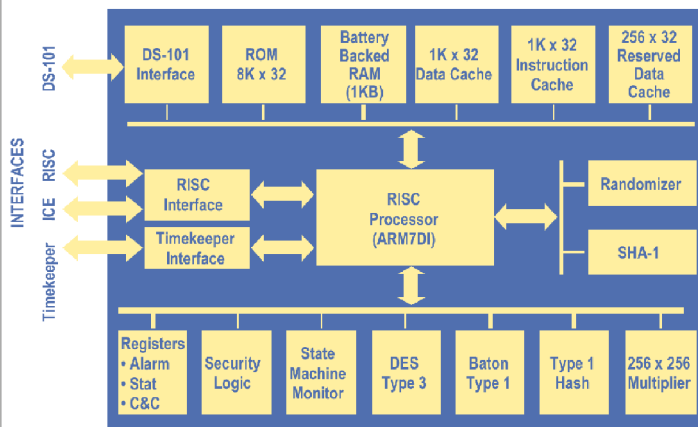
INTERFACES

DS-101

RISC

ICE

Timekeeper

DS-101 Interface

ROM 8K x 32

Battery Backed RAM (1KB)

1K x 32 Data Cache

1K x 32 Instruction Cache

256 x 32 Reserved Data Cache

RISC Interface

Timekeeper Interface

RISC Processor (ARM7DI)

Randomizer

SHA-1

Registers
• Alarm
• Stat
• C&C

Security Logic

State Machine Monitor

DES Type 3

Baton Type 1

Type 1 Hash

256 x 256 Multiplier